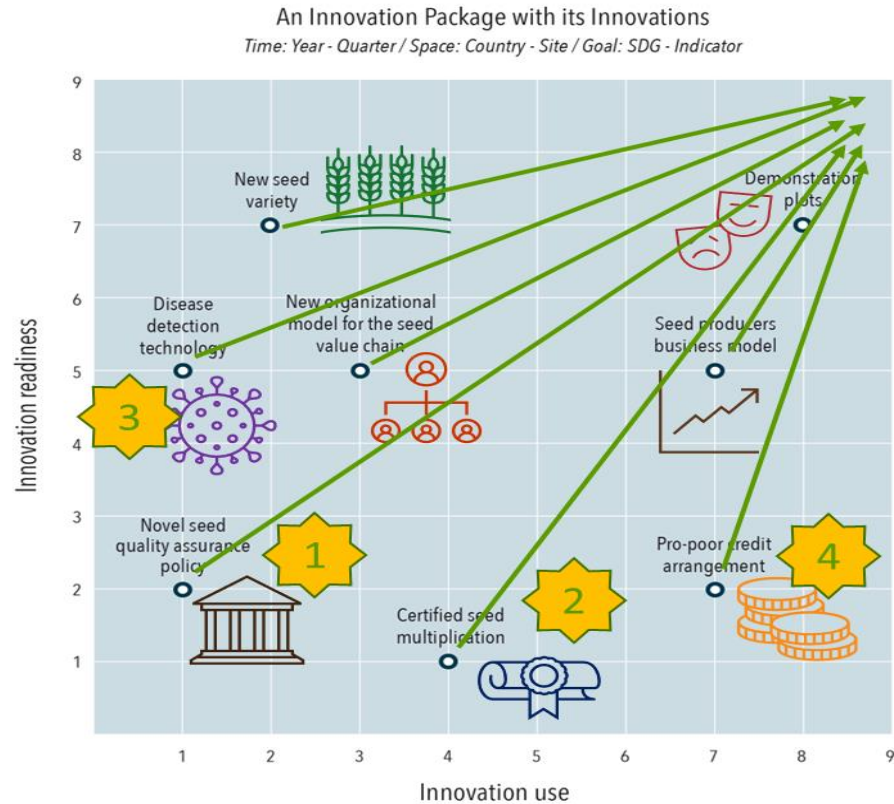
An Innovation Package with its Innovations

Time: Year - Quarter / Space: Country - Site / Goal: SDG - Indicator

Innovation readiness

9
8
7
6
5
4
3
2
1

New seed variety

Demonstration plots

Disease detection technology

New organizational model for the seed value chain

Seed producers business model

3

Novel seed quality assurance policy

1

Pro-poor credit arrangement

4

2

Certified seed multiplication

1 2 3 4 5 6 7 8 9

Innovation use